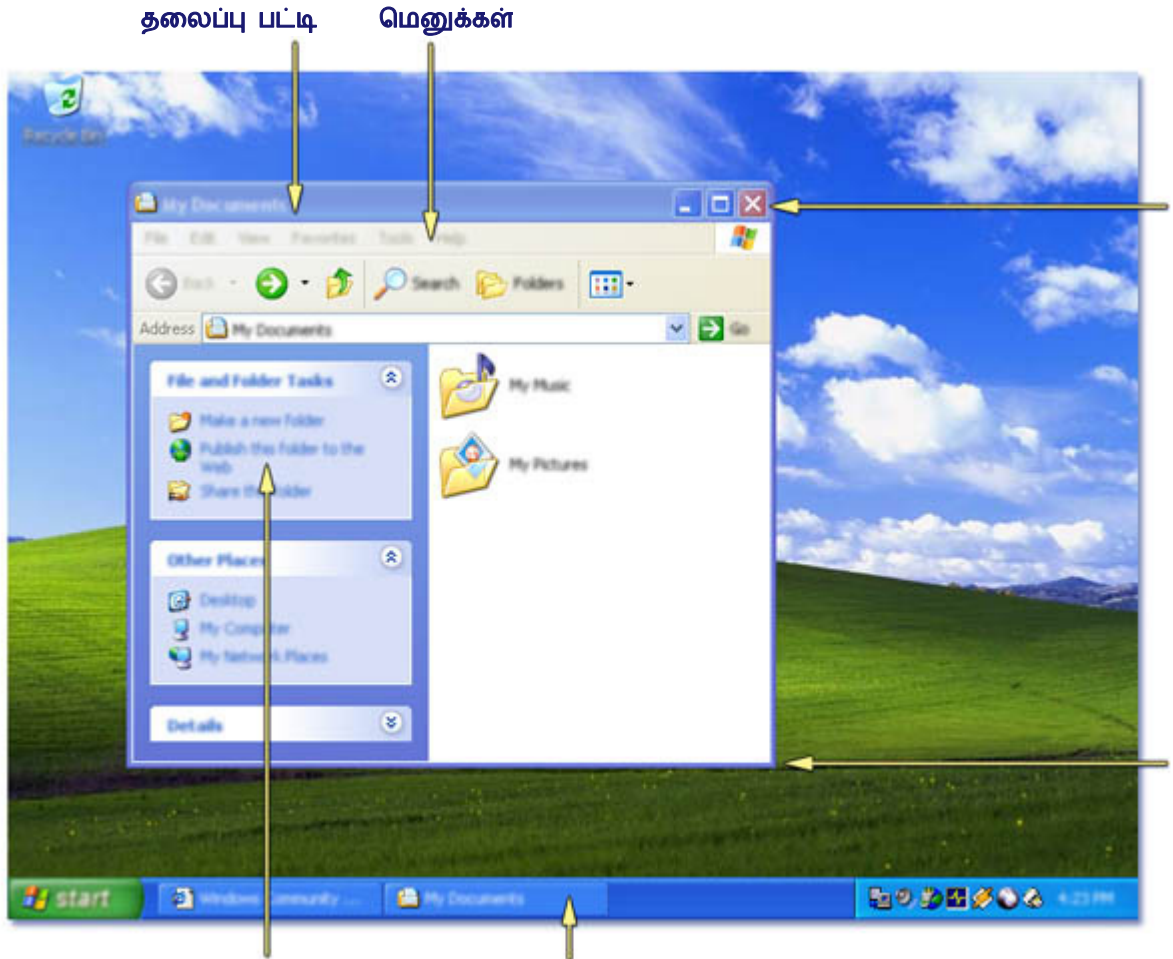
தலைப்பு பட்டி

மெனுக்கள்

Recycle Bin

My Documents

File Edit View Favorites Tools Help

Back

Search

Folders

Address

My Documents

Go

File and Folder Tasks

Make a new folder

Publish this folder to the Web

Share this folder

Other Places

Desktop

My Computer

My Network Places

Details

My Music

My Pictures

start

Windows Community ...

My Documents

4:23 PM